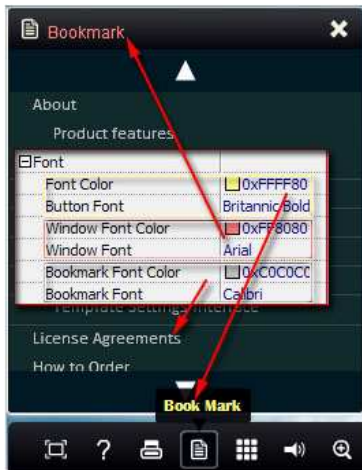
Bookmark

About

Product features

⊟Font

| | |
|---|---|
| Font Color | 0xFFFF80 |
| Button Font | Britannic Bold |
| Window Font Color | 0xFF8080 |
| Window Font | Arial |
| Bookmark Font Color | 0xC0C0CC |
| Bookmark Font | Calibri |

Template Settings Interface

License Agreements

How to Order

Book Mark